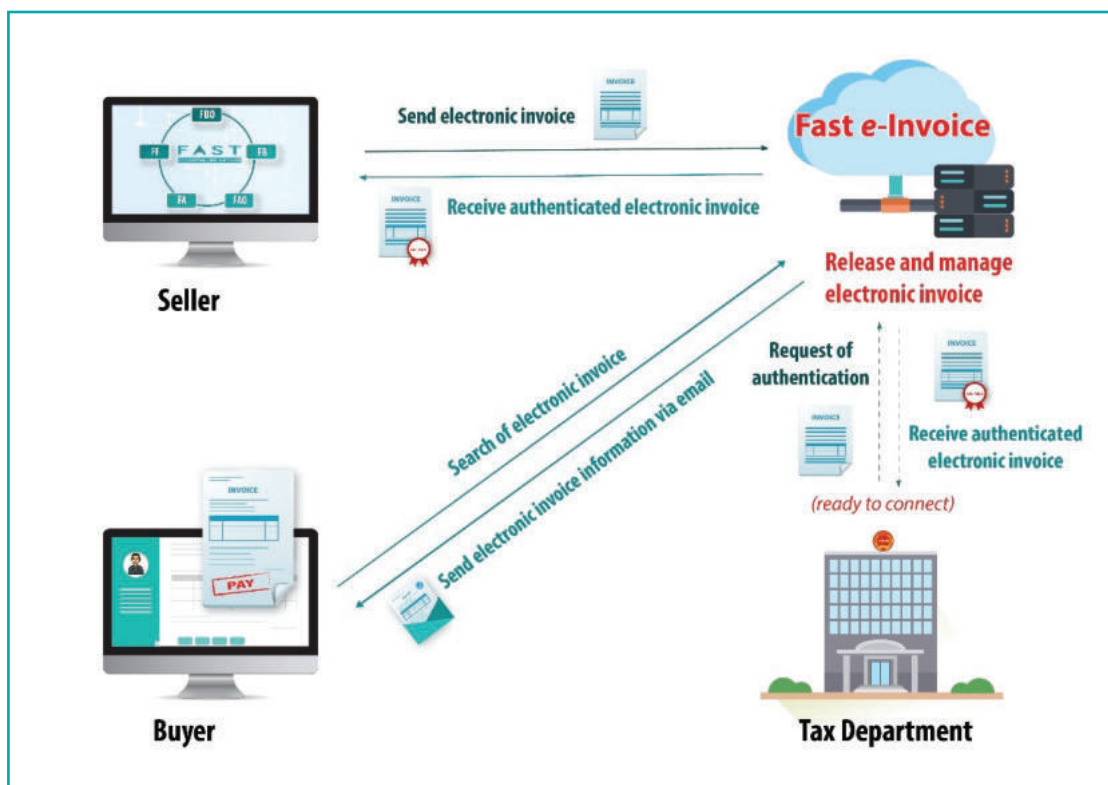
FBO
FF
FAST
FB
FA
FAO

Seller

Send electronic invoice

INVOICE

Fast e-Invoice

INVOICE

Receive authenticated electronic invoice

Release and manage electronic invoice

Request of authentication

INVOICE

INVOICE

Receive authenticated electronic invoice

(ready to connect)

Search of electronic invoice

Send electronic invoice information via email

INVOICE

PAY

Buyer

Tax Department